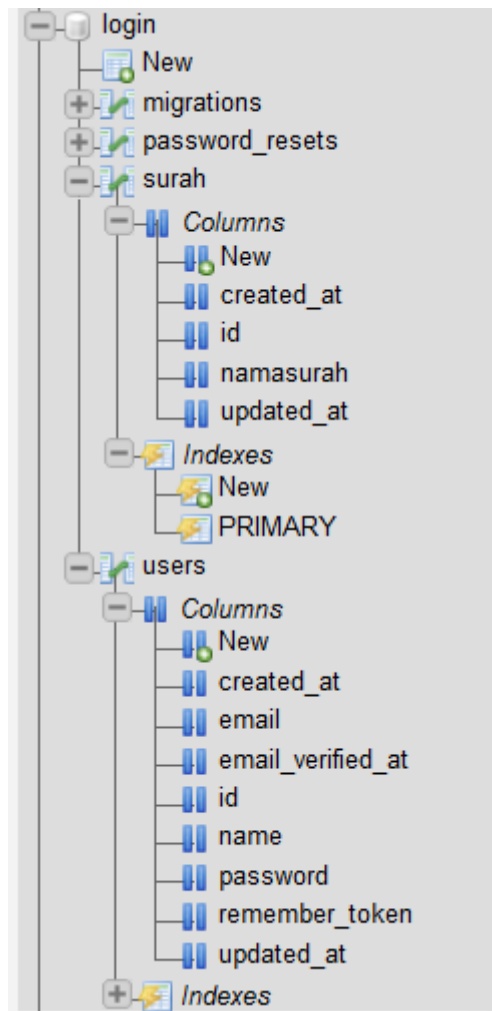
login
New
migrations
password_resets
surah
Columns
New
created_at
id
namasurah
updated_at
Indexes
New
PRIMARY
users
Columns
New
created_at
email
email_verified_at
id
name
password
remember_token
updated_at
Indexes